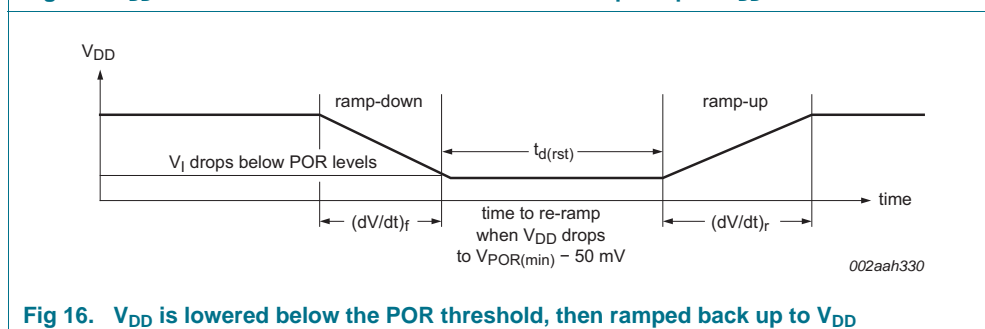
$V_{DD}$

ramp-down

ramp-up

$V_I$ drops below POR levels

$t_{d(rst)}$

time

$(dV/dt)_f$

time to re-ramp when $V_{DD}$ drops to $V_{POR(min)}$ − 50 mV

$(dV/dt)_r$

002aah330

Fig 16. $V_{DD}$ is lowered below the POR threshold, then ramped back up to $V_{DD}$